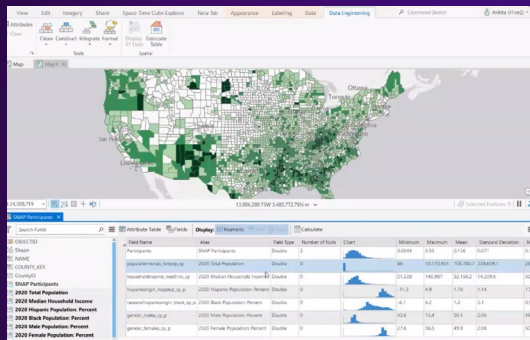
Edit Imagery Share Space Time Cube Explorer New Tab Appearance Labeling Data Data Engineering Command Search

Attributes Clean Construct Integrate Format Display ST Data Geocode Table

Close Tools Spatial

Map Map1

1:16,308,719

13,006,289.75W 3,485,772.79N

Selected Features: 0

SNAP Participants

Search Fields

OBJECTID
Shape
NAME
COUNTY_KEY
CountyID
SNAP Participants
2020 Total Population
2020 Median Household Income
2020 Hispanic Population: Percent
2020 Black Population: Percent
2020 Male Population: Percent
2020 Female Population: Percent

Attribute Table Fields Display Statistics Calculate

| Field Name | Alias | Field Type | Number of Nulls | Chart | Minimum | Maximum | Mean | Standard Deviation |
|---|---|---|---|---|---|---|---|---|
| Participants | SNAP Participants | Double | 0 | | 0.0094 | 0.56 | 0.136 | 0.071 |
| populationtotals_totpop_cy | 2020 Total Population | Double | 0 | | 86 | 10,170,931 | 109,780.7 | 334,925.8 |
| householdincome_medhinc_cy | 2020 Median Household Income | Double | 0 | | 21,228 | 140,987 | 52,106.2 | 14,229.6 |
| hispanicorigin_hisppop_cy_p | 2020 Hispanic Population: Percent | Double | 0 | | 1.2 | 4.9 | 1.74 | 1.14 |
| raceandhispanicorigin_black_cy_p | 2020 Black Population: Percent | Double | 0 | | 6.1 | 6.2 | 1.2 | 2.1 |
| gender_males_cy_p | 2020 Male Population: Percent | Double | 0 | | 42.6 | 72.4 | 50.1 | 2.06 |
| gender_females_cy_p | 2020 Female Population: Percent | Double | 0 | | 27.6 | 56.5 | 49.9 | 2.06 |